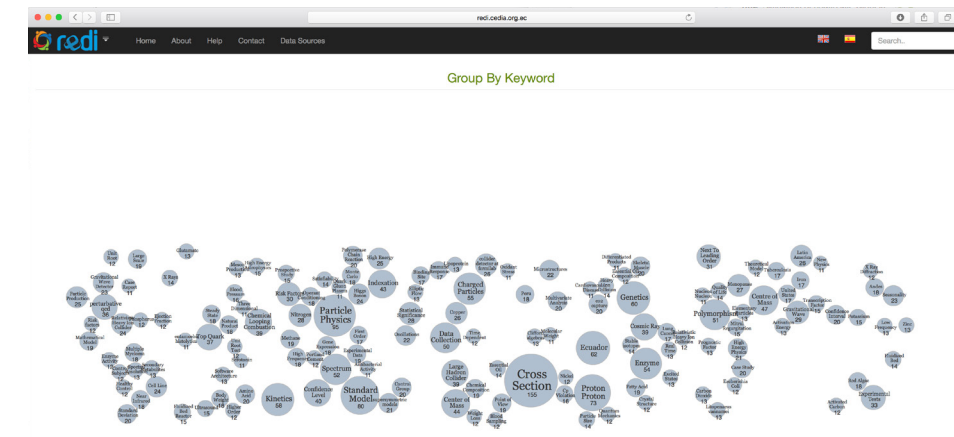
redi.cedia.org.ec

redi

Home About Help Contact Data Sources

Search..

Group By Keyword

Cross Section
155

Particle Physics
56

Standard Model
60

Spectrum
52

Kinetics
56

Confidence Level
45

Indexation
43

Charged Particles
55

Data Collection
56

Ecuador
62

Proton Proton
73

Genetics
60

Polymorphism
51

Centre of Mass
47

Enzyme
54

Cosmic Ray
39

Top Quark
27

Chemical Looping Combustion
38

Nitrogen
28

Risk Factor
30

Large Hadron Collider
39

Center of Mass
44

Experimental Tests
33

Next To Leading Order
31

High Energy
25

Statistical Significance
26

Oxygen
28

Microstructure
22

Genotype
27

Glutamate
13

Nonparticipating
23

Particle Production
25